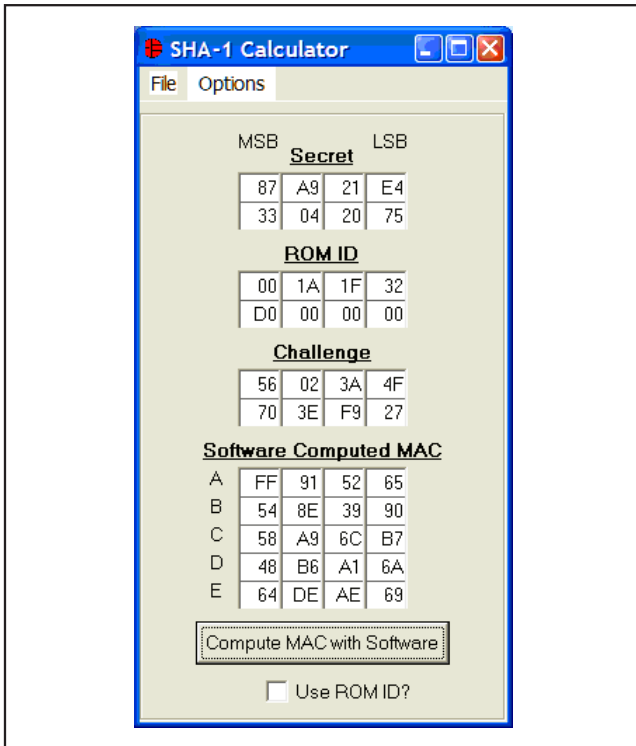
SHA-1 Calculator

File Options

MSB Secret LSB

| 87 | A9 | 21 | E4 |
|---|---|---|---|
| 33 | 04 | 20 | 75 |

ROM ID

| 00 | 1A | 1F | 32 |
|---|---|---|---|
| D0 | 00 | 00 | 00 |

Challenge

| 56 | 02 | 3A | 4F |
|---|---|---|---|
| 70 | 3E | F9 | 27 |

Software Computed MAC

| | | | | |
|---|---|---|---|---|
| A | FF | 91 | 52 | 65 |
| B | 54 | 8E | 39 | 90 |
| C | 58 | A9 | 6C | B7 |
| D | 48 | B6 | A1 | 6A |
| E | 64 | DE | AE | 69 |

Compute MAC with Software

Use ROM ID?